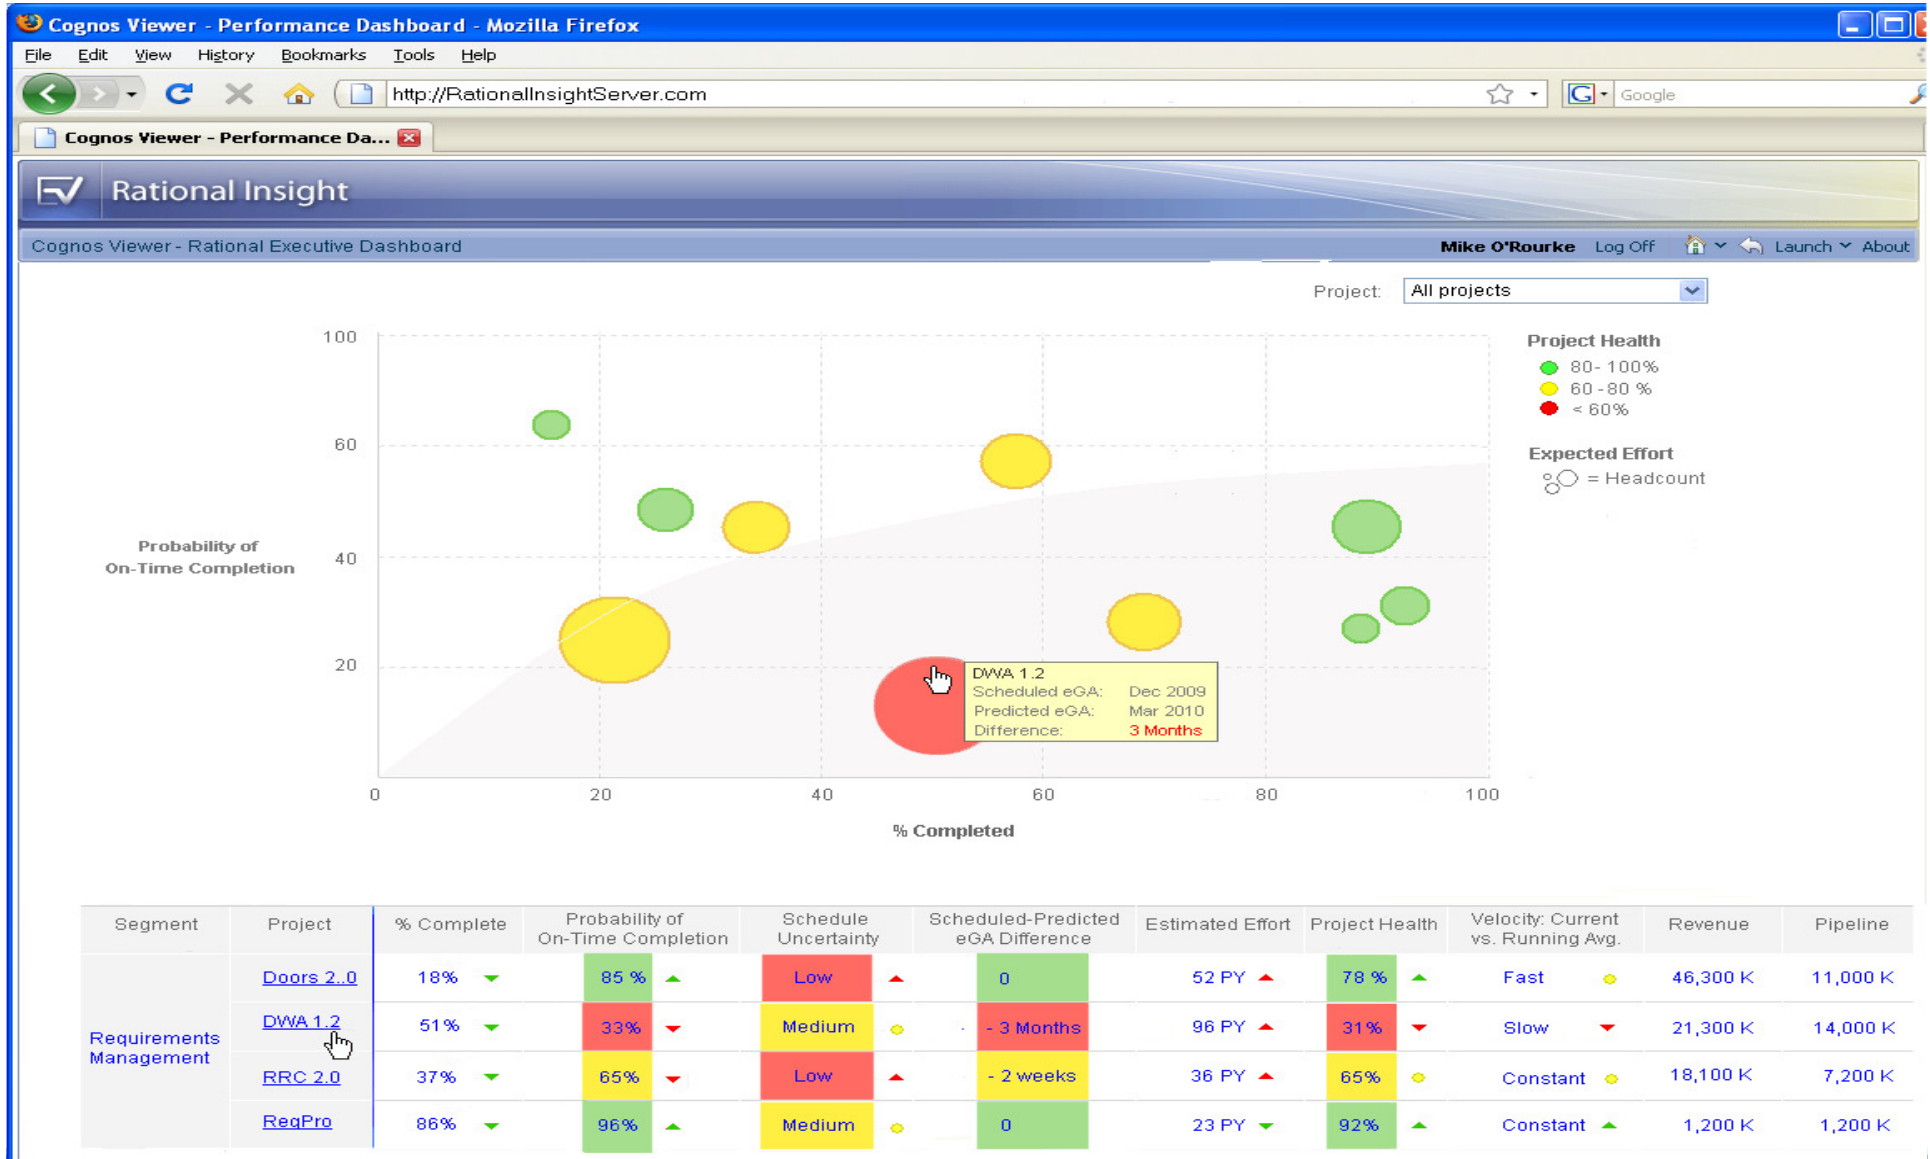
Cognos Viewer - Performance Dashboard - Mozilla Firefox

File Edit View History Bookmarks Tools Help

http://RationalInsightServer.com

Google

Cognos Viewer - Performance Da...

Rational Insight

Cognos Viewer - Rational Executive Dashboard

Mike O'Rourke Log Off Launch About

Project: All projects

Project Health
80- 100%
60 - 80 %
< 60%

Expected Effort
= Headcount

100
60
40
20

Probability of On-Time Completion

DWA 1.2
Scheduled eGA: Dec 2009
Predicted eGA: Mar 2010
Difference: 3 Months

0 20 40 60 80 100

% Completed

| Segment | Project | % Complete | Probability of On-Time Completion | Schedule Uncertainty | Scheduled-Predicted eGA Difference | Estimated Effort | Project Health | Velocity: Current vs. Running Avg. | Revenue | Pipeline |
|---|---|---|---|---|---|---|---|---|---|---|
| Requirements Management | Doors 2..0 | 18% | 85 % | Low | 0 | 52 PY | 78 % | Fast | 46,300 K | 11,000 K |
| | DWA 1.2 | 51% | 33% | Medium | - 3 Months | 96 PY | 31% | Slow | 21,300 K | 14,000 K |
| | RRC 2.0 | 37% | 65% | Low | - 2 weeks | 36 PY | 65% | Constant | 18,100 K | 7,200 K |
| | ReqPro | 86% | 96% | Medium | 0 | 23 PY | 92% | Constant | 1,200 K | 1,200 K |